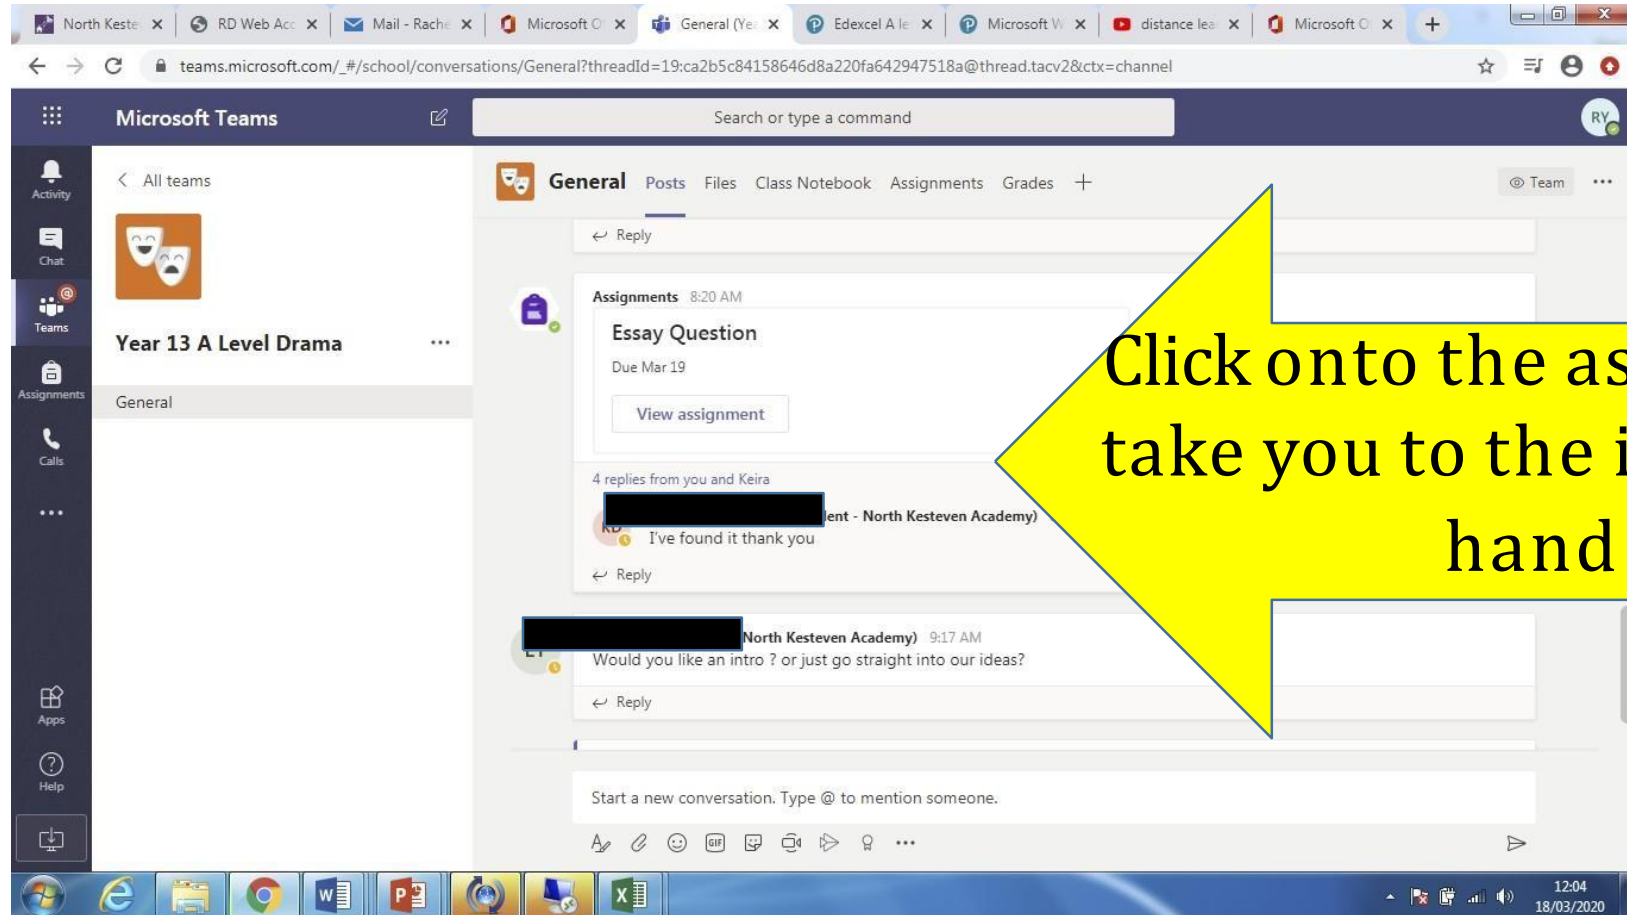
North Keste ✕ | RD Web Acc ✕ | Mail - Rache ✕ | Microsoft O ✕ | General (Ye ✕ | Edexcel A le ✕ | Microsoft W ✕ | distance lea ✕ | Microsoft O ✕ | +

teams.microsoft.com/_#/school/conversations/General?threadId=19:ca2b5c84158646d8a220fa642947518a@thread.tacv2&ctx=channel

Microsoft Teams

Search or type a command

RY

Activity
Chat
Teams
Assignments
Calls
...
Apps
Help

All teams

Year 13 A Level Drama ...

General

General Posts Files Class Notebook Assignments Grades +

Team ...

Reply

Assignments 8:20 AM

Essay Question

Due Mar 19

View assignment

4 replies from you and Keira

KD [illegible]ent - North Kesteven Academy)

I've found it thank you

Reply

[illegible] North Kesteven Academy) 9:17 AM

Would you like an intro ? or just go straight into our ideas?

Reply

Start a new conversation. Type @ to mention someone.

Click onto the as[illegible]
take you to the i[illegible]
hand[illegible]

12:04
18/03/2020